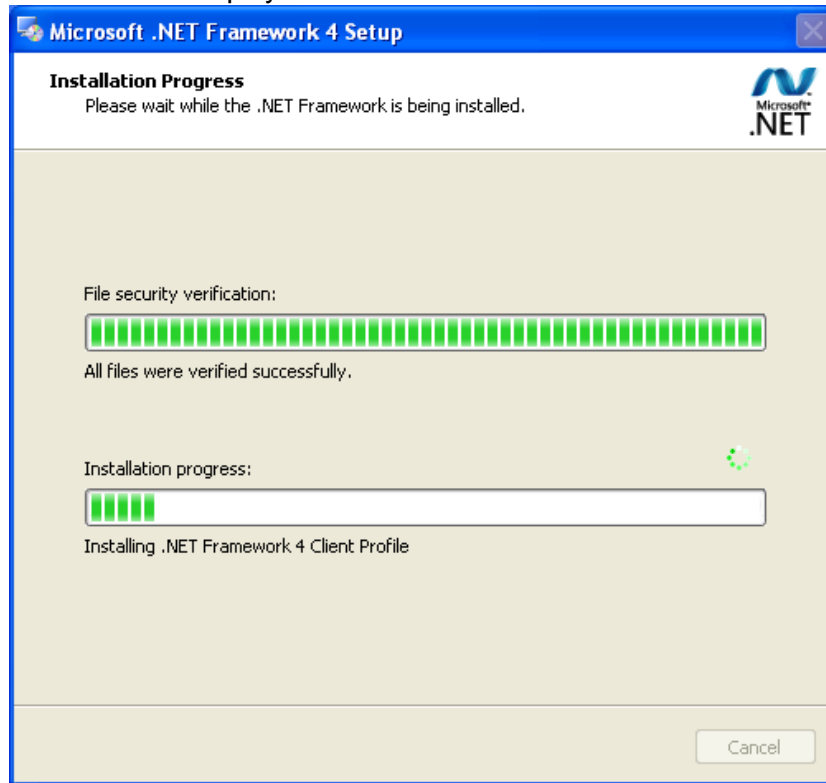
Microsoft .NET Framework 4 Setup

Installation Progress
Please wait while the .NET Framework is being installed.

Microsoft .NET

File security verification:

All files were verified successfully.

Installation progress:

Installing .NET Framework 4 Client Profile

Cancel